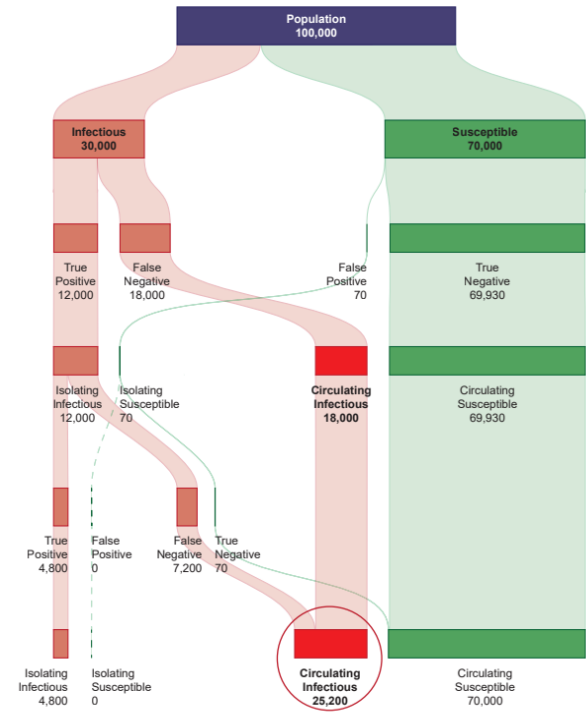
Population
100,000

Infectious
30,000

Susceptible
70,000

True Positive 12,000

False Negative 18,000

False Positive 70

True Negative 69,930

Isolating Infectious 12,000

Isolating Susceptible 70

Circulating Infectious 18,000

Circulating Susceptible 69,930

True Positive 4,800

False Positive 0

False Negative 7,200

True Negative 70

Isolating Infectious 4,800

Isolating Susceptible 0

Circulating Infectious 25,200

Circulating Susceptible 70,000